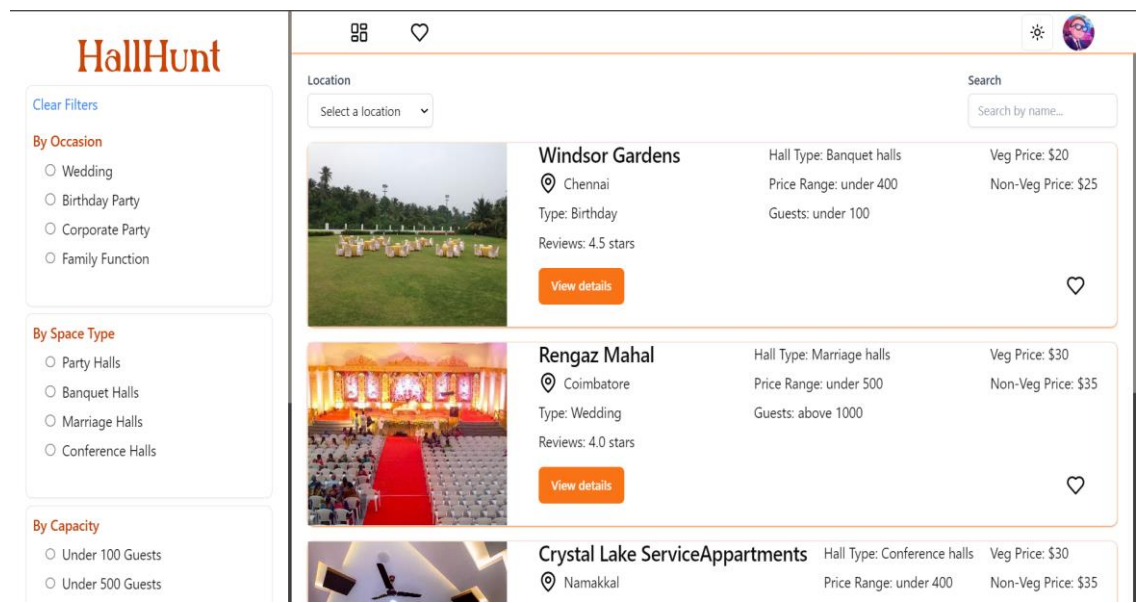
HallHunt

Clear Filters

By Occasion
Wedding
Birthday Party
Corporate Party
Family Function

By Space Type
Party Halls
Banquet Halls
Marriage Halls
Conference Halls

By Capacity
Under 100 Guests
Under 500 Guests

Location
Select a location

Search
Search by name...

Windsor Gardens
Chennai
Type: Birthday
Reviews: 4.5 stars
View details
Hall Type: Banquet halls
Price Range: under 400
Guests: under 100
Veg Price: $20
Non-Veg Price: $25

Rengaz Mahal
Coimbatore
Type: Wedding
Reviews: 4.0 stars
View details
Hall Type: Marriage halls
Price Range: under 500
Guests: above 1000
Veg Price: $30
Non-Veg Price: $35

Crystal Lake ServiceAppartments
Namakkal
Hall Type: Conference halls
Price Range: under 400
Veg Price: $30
Non-Veg Price: $35